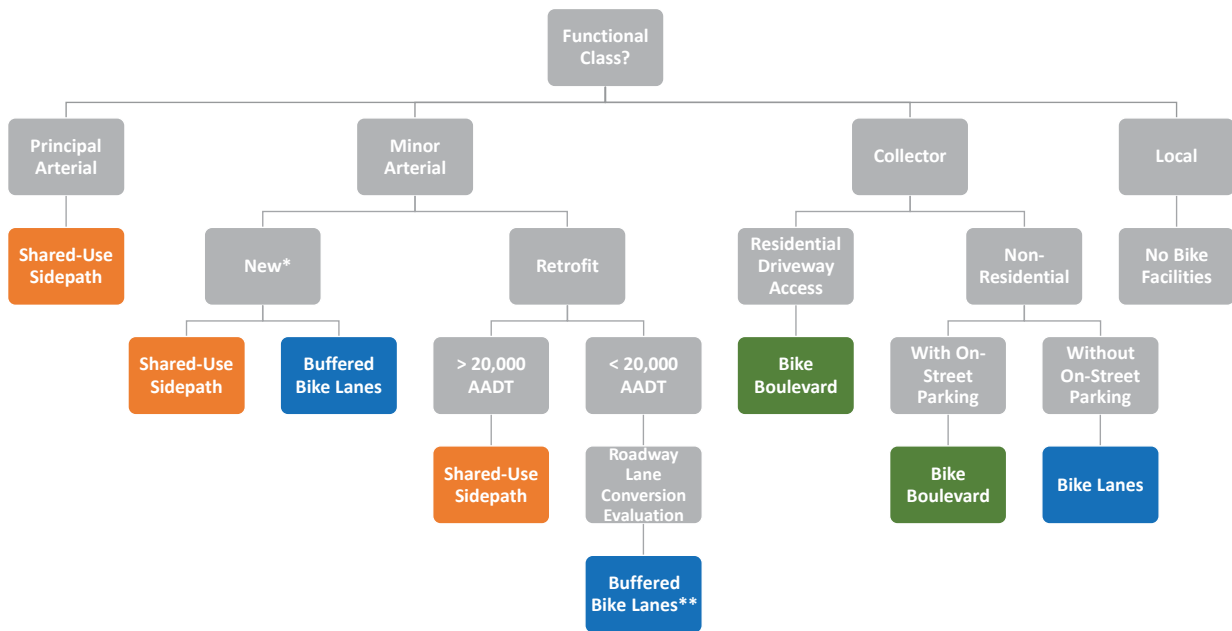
Functional Class?

Principal Arterial

Shared-Use Sidepath

Minor Arterial

New*

Shared-Use Sidepath

Buffered Bike Lanes

Retrofit

> 20,000 AADT

Shared-Use Sidepath

< 20,000 AADT

Roadway Lane Conversion Evaluation

Buffered Bike Lanes**

Collector

Residential Driveway Access

Bike Boulevard

Non-Residential

With On-Street Parking

Bike Boulevard

Without On-Street Parking

Bike Lanes

Local

No Bike Facilities